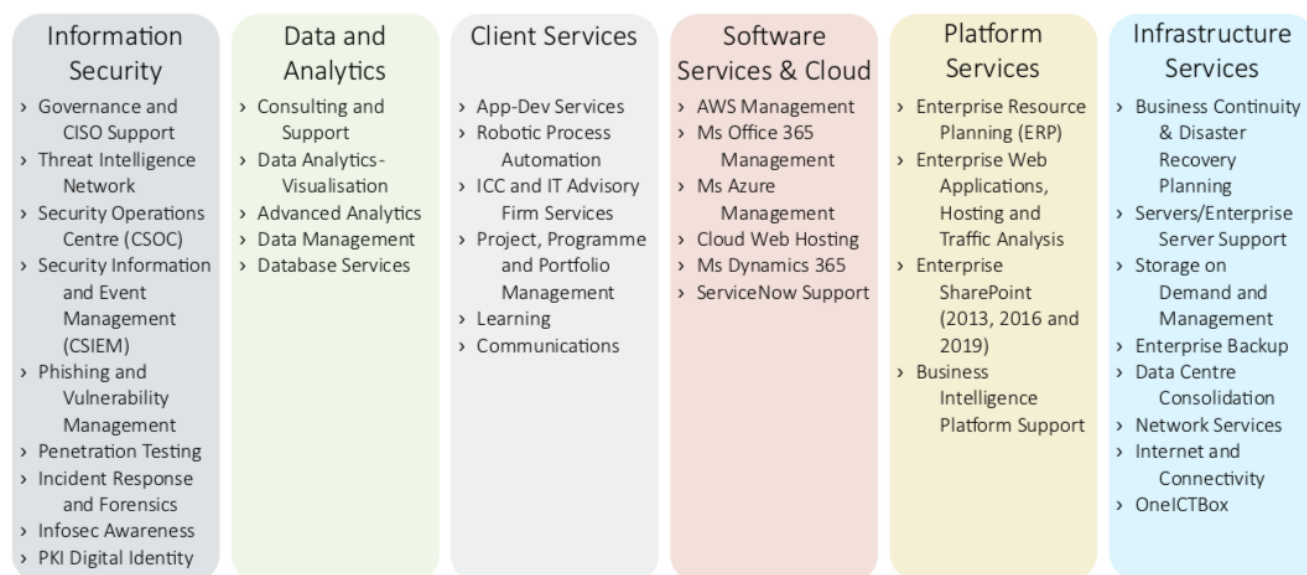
Information Security

› Governance and CISO Support
› Threat Intelligence Network
› Security Operations Centre (CSOC)
› Security Information and Event Management (CSIEM)
› Phishing and Vulnerability Management
› Penetration Testing
› Incident Response and Forensics
› Infosec Awareness
› PKI Digital Identity

Data and Analytics

› Consulting and Support
› Data Analytics-Visualisation
› Advanced Analytics
› Data Management
› Database Services

Client Services

› App-Dev Services
› Robotic Process Automation
› ICC and IT Advisory Firm Services
› Project, Programme and Portfolio Management
› Learning
› Communications

Software Services & Cloud

› AWS Management
› Ms Office 365 Management
› Ms Azure Management
› Cloud Web Hosting
› Ms Dynamics 365
› ServiceNow Support

Platform Services

› Enterprise Resource Planning (ERP)
› Enterprise Web Applications, Hosting and Traffic Analysis
› Enterprise SharePoint (2013, 2016 and 2019)
› Business Intelligence Platform Support

Infrastructure Services

› Business Continuity & Disaster Recovery Planning
› Servers/Enterprise Server Support
› Storage on Demand and Management
› Enterprise Backup
› Data Centre Consolidation
› Network Services
› Internet and Connectivity
› OneICTBox